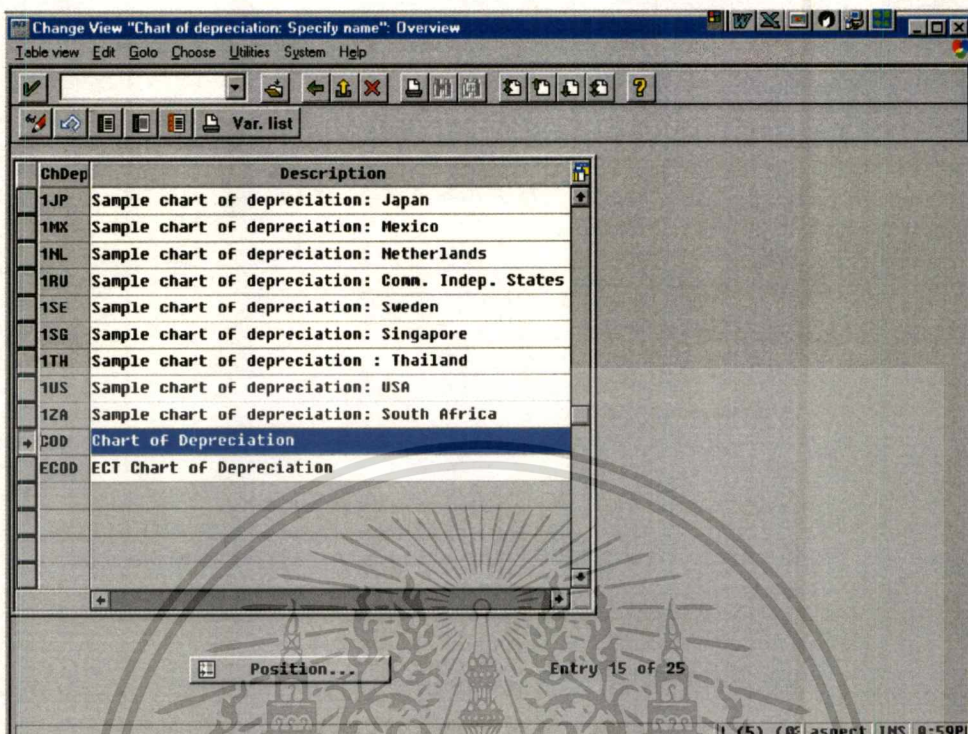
Change View "Chart of depreciation: Specify name": Overview

Table view Edit Goto Choose Utilities System Help

Var. list

| ChDep | Description |
|---|---|
| 1JP | Sample chart of depreciation: Japan |
| 1MX | Sample chart of depreciation: Mexico |
| 1NL | Sample chart of depreciation: Netherlands |
| 1RU | Sample chart of depreciation: Comm. Indep. States |
| 1SE | Sample chart of depreciation: Sweden |
| 1SG | Sample chart of depreciation: Singapore |
| 1TH | Sample chart of depreciation : Thailand |
| 1US | Sample chart of depreciation: USA |
| 1ZA | Sample chart of depreciation: South Africa |
| COD | Chart of Depreciation |
| ECOD | ECT Chart of Depreciation |

Position...

Entry 15 of 25

1 (5) (0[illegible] aspect INS 0-59P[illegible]